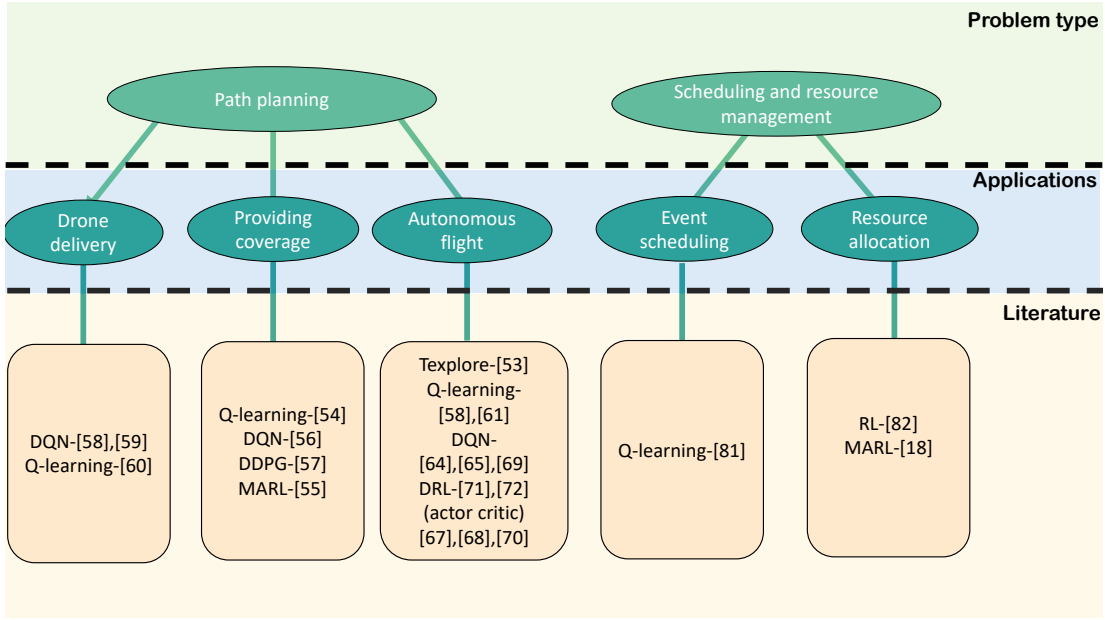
Problem type

Path planning

Scheduling and resource management

Applications

Drone delivery

Providing coverage

Autonomous flight

Event scheduling

Resource allocation

Literature

DQN-[58],[59]
Q-learning-[60]

Q-learning-[54]
DQN-[56]
DDPG-[57]
MARL-[55]

Texplore-[53]
Q-learning-[58],[61]
DQN-[64],[65],[69]
DRL-[71],[72]
(actor critic)
[67],[68],[70]

Q-learning-[81]

RL-[82]
MARL-[18]